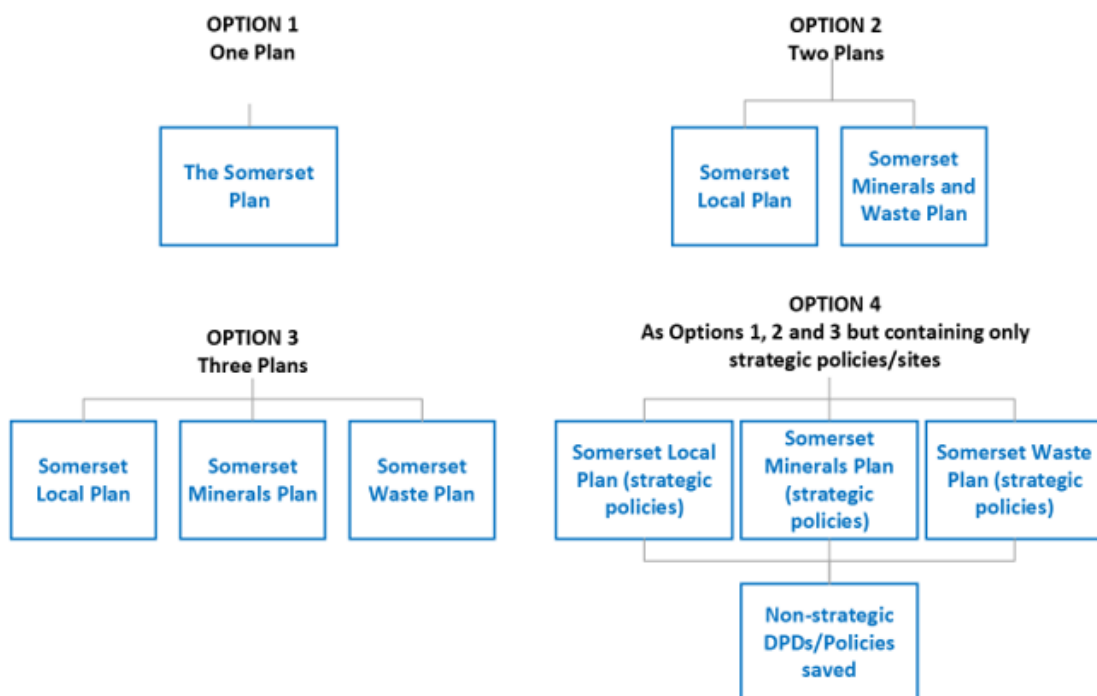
OPTION 1
One Plan

The Somerset Plan

OPTION 2
Two Plans

Somerset Local Plan

Somerset Minerals and Waste Plan

OPTION 3
Three Plans

Somerset Local Plan

Somerset Minerals Plan

Somerset Waste Plan

OPTION 4
As Options 1, 2 and 3 but containing only strategic policies/sites

Somerset Local Plan (strategic policies)

Somerset Minerals Plan (strategic policies)

Somerset Waste Plan (strategic policies)

Non-strategic DPDs/Policies saved